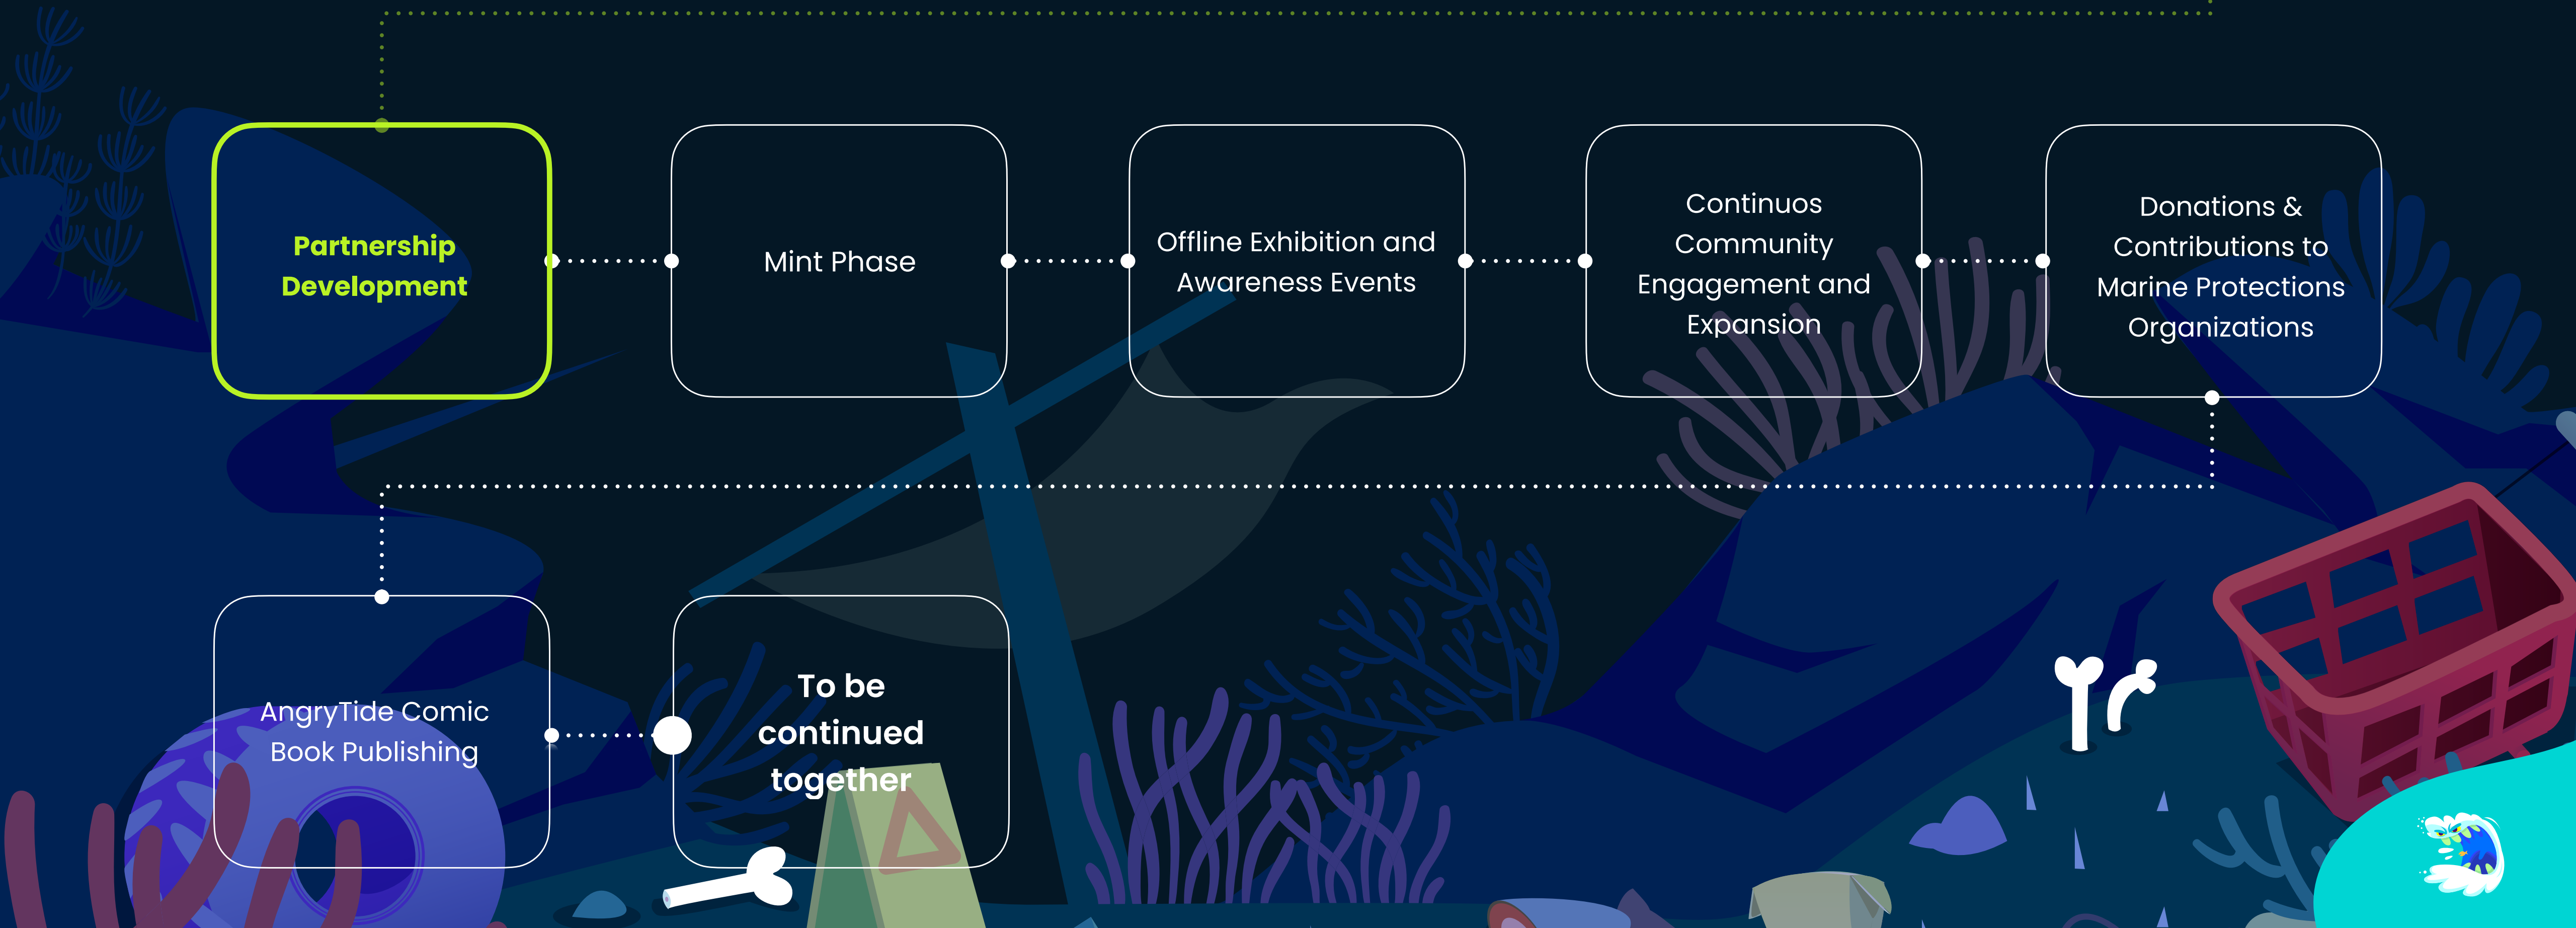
Partnership Development

Mint Phase

Offline Exhibition and Awareness Events

Continuos Community Engagement and Expansion

Donations & Contributions to Marine Protections Organizations

AngryTide Comic Book Publishing

To be continued together